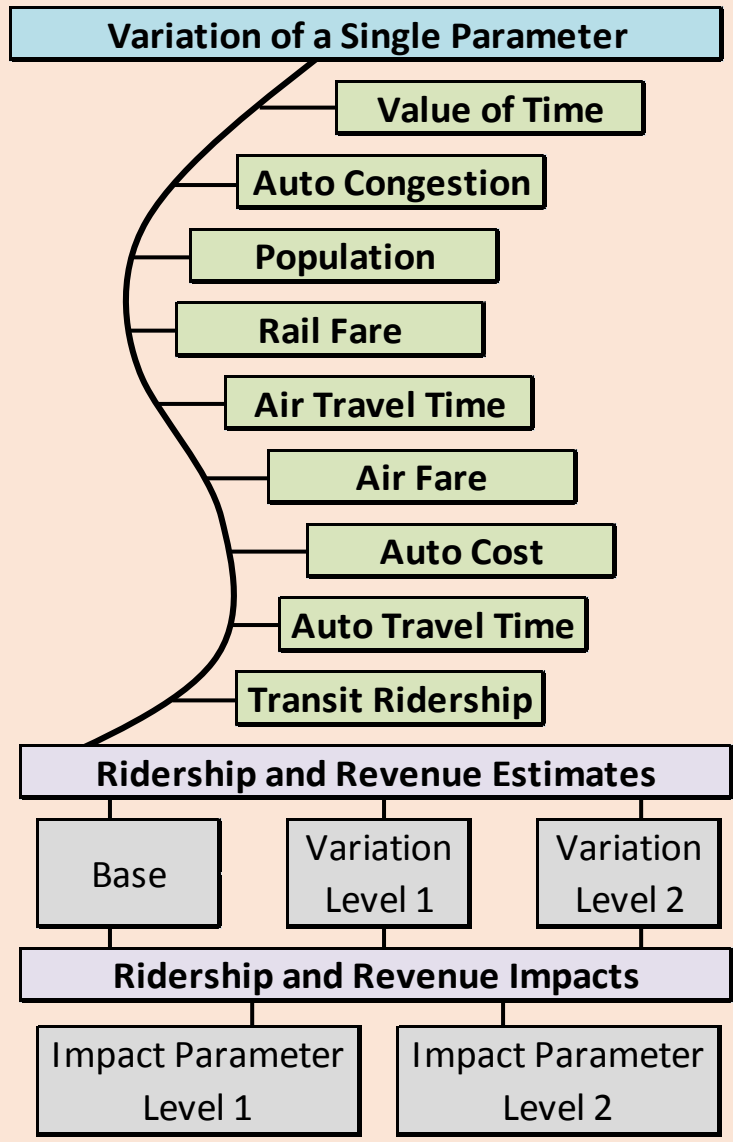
Variation of a Single Parameter

Value of Time

Auto Congestion

Population

Rail Fare

Air Travel Time

Air Fare

Auto Cost

Auto Travel Time

Transit Ridership

Ridership and Revenue Estimates

Base

Variation Level 1

Variation Level 2

Ridership and Revenue Impacts

Impact Parameter Level 1

Impact Parameter Level 2